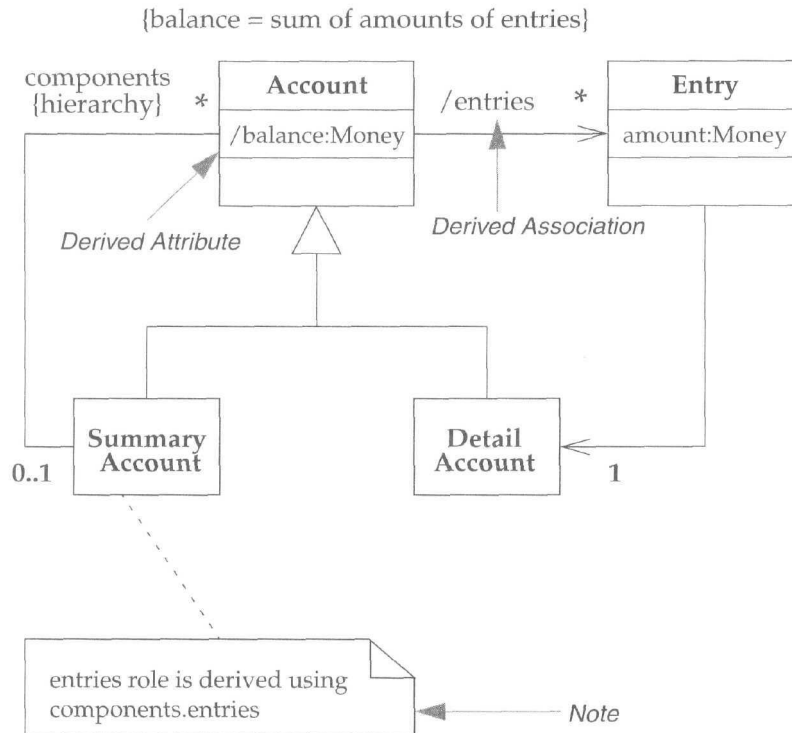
{balance = sum of amounts of entries}

components {hierarchy}

*

Account

/balance:Money

/entries

*

Entry

amount:Money

Derived Attribute

Derived Association

Summary Account

0..1

Detail Account

1

entries role is derived using components.entries

Note